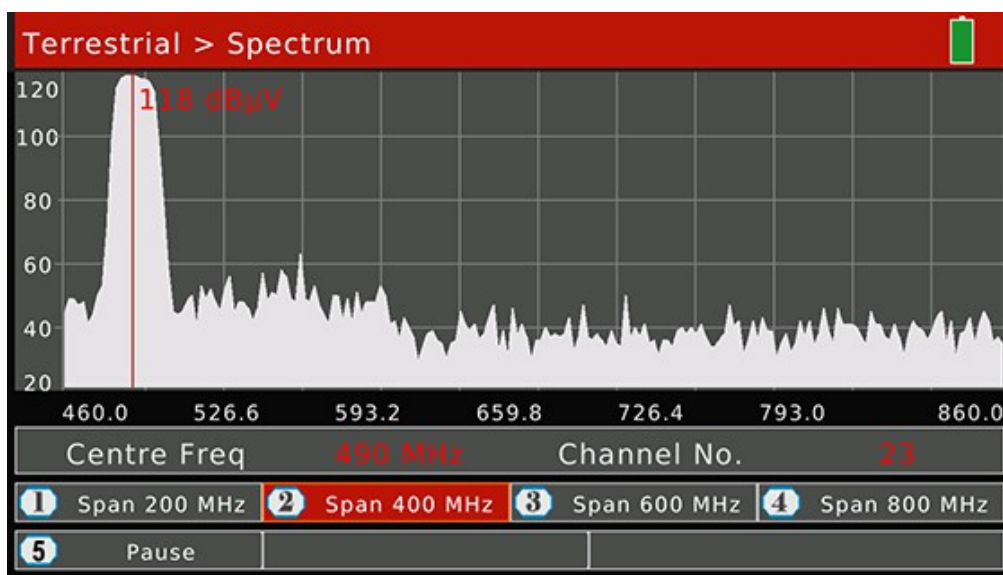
Terrestrial > Spectrum

120
100
80
60
40
20

118 dBµV

460.0 526.6 593.2 659.8 726.4 793.0 860.0

Centre Freq 490 MHz Channel No. 23

1 Span 200 MHz
2 Span 400 MHz
3 Span 600 MHz
4 Span 800 MHz
5 Pause